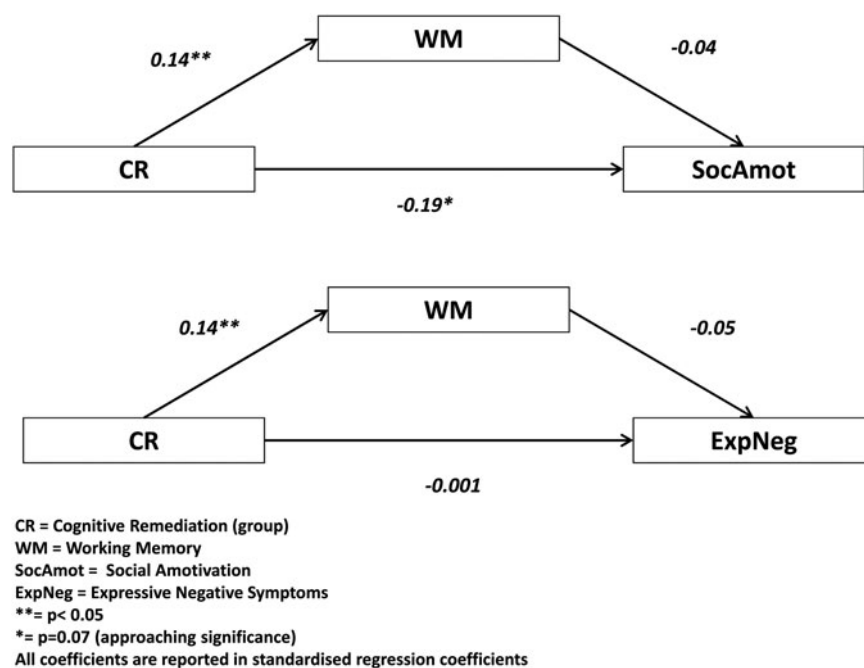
WM

0.14**

-0.04

CR

SocAmot

-0.19*

WM

0.14**

-0.05

CR

ExpNeg

-0.001

CR = Cognitive Remediation (group)
WM = Working Memory
SocAmot = Social Amotivation
ExpNeg = Expressive Negative Symptoms
**= p< 0.05
*= p=0.07 (approaching significance)
All coefficients are reported in standardised regression coefficients